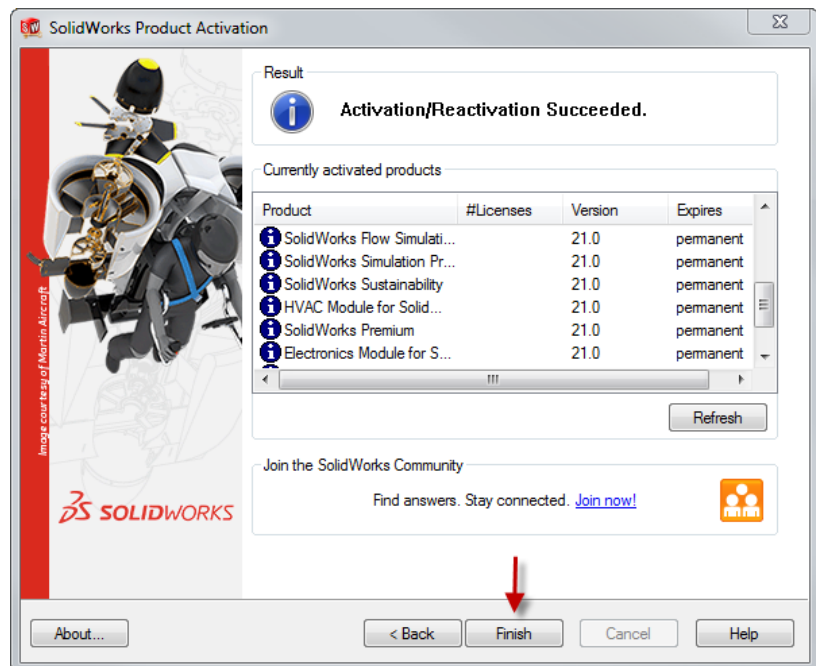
SolidWorks Product Activation

Image courtesy of Martin Aircraft

SOLIDWORKS

Result

Activation/Reactivation Succeeded.

Currently activated products

| Product | #Licenses | Version | Expires |
|---|---|---|---|
| SolidWorks Flow Simulati... | | 21.0 | permanent |
| SolidWorks Simulation Pr... | | 21.0 | permanent |
| SolidWorks Sustainability | | 21.0 | permanent |
| HVAC Module for Solid... | | 21.0 | permanent |
| SolidWorks Premium | | 21.0 | permanent |
| Electronics Module for S... | | 21.0 | permanent |

Refresh

Join the SolidWorks Community

Find answers. Stay connected. Join now!

About...

< Back

Finish

Cancel

Help